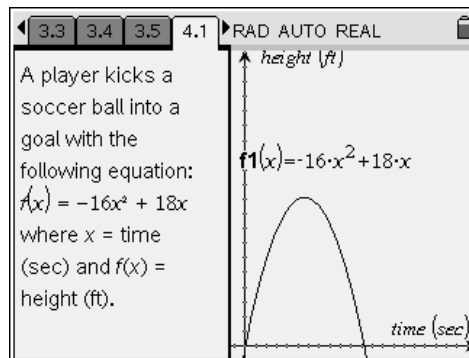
3.3 3.4 3.5 4.1 RAD AUTO REAL

A player kicks a soccer ball into a goal with the following equation: $f(x) = -16x^2 + 18x$ where $x$ = time (sec) and $f(x)$ = height (ft).

height (ft)

$f1(x)=-16\cdot x^2+18\cdot x$

time (sec)